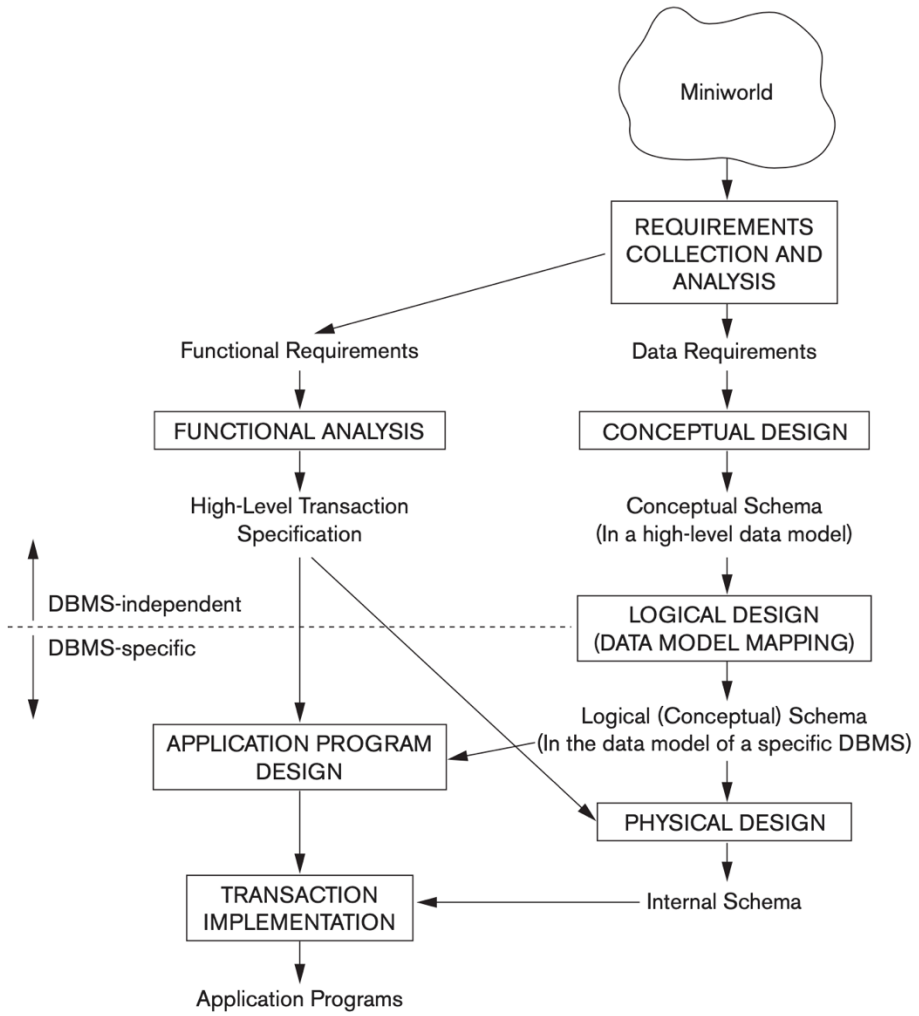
Miniworld

REQUIREMENTS COLLECTION AND ANALYSIS

Functional Requirements

Data Requirements

FUNCTIONAL ANALYSIS

CONCEPTUAL DESIGN

High-Level Transaction Specification

Conceptual Schema (In a high-level data model)

DBMS-independent

DBMS-specific

LOGICAL DESIGN (DATA MODEL MAPPING)

Logical (Conceptual) Schema (In the data model of a specific DBMS)

APPLICATION PROGRAM DESIGN

PHYSICAL DESIGN

TRANSACTION IMPLEMENTATION

Internal Schema

Application Programs